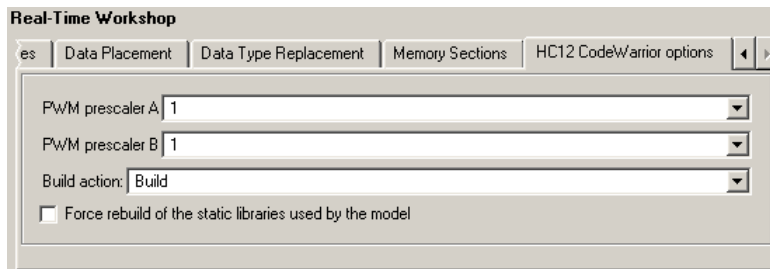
Real-Time Workshop

es | Data Placement | Data Type Replacement | Memory Sections | HC12 CodeWarrior options

PWM prescaler A 1

PWM prescaler B 1

Build action: Build

Force rebuild of the static libraries used by the model